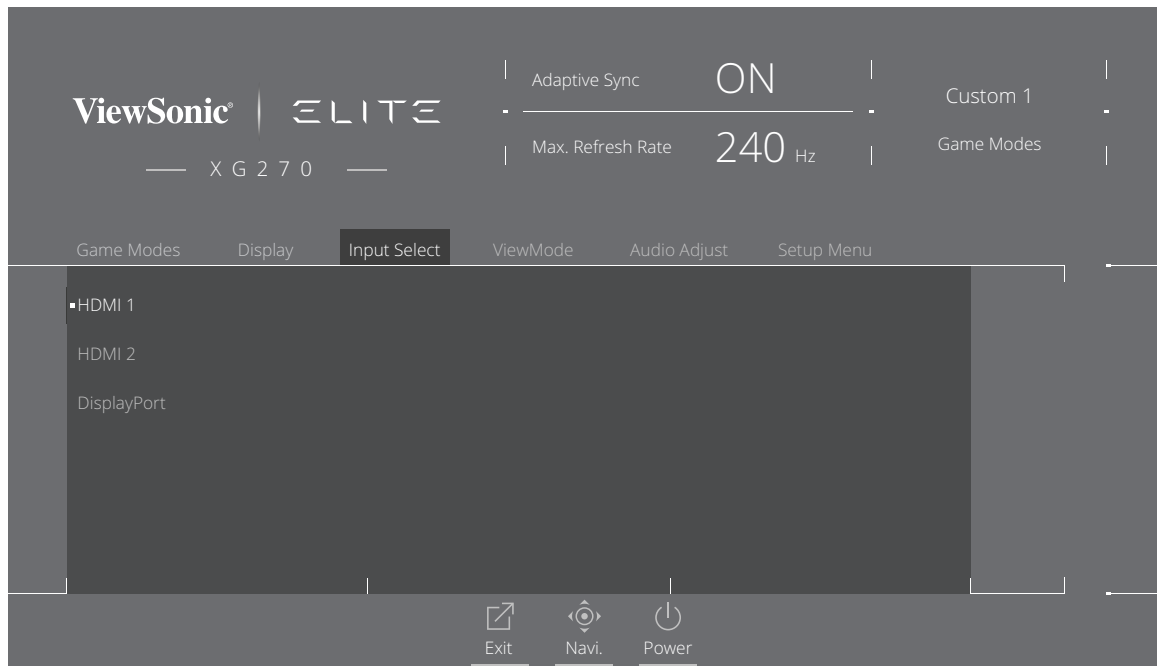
ViewSonic® | ELITE

XG270

Adaptive Sync ON

Max. Refresh Rate 240 Hz

Custom 1

Game Modes

Game Modes Display Input Select ViewMode Audio Adjust Setup Menu

HDMI 1

HDMI 2

DisplayPort

Exit Navi. Power